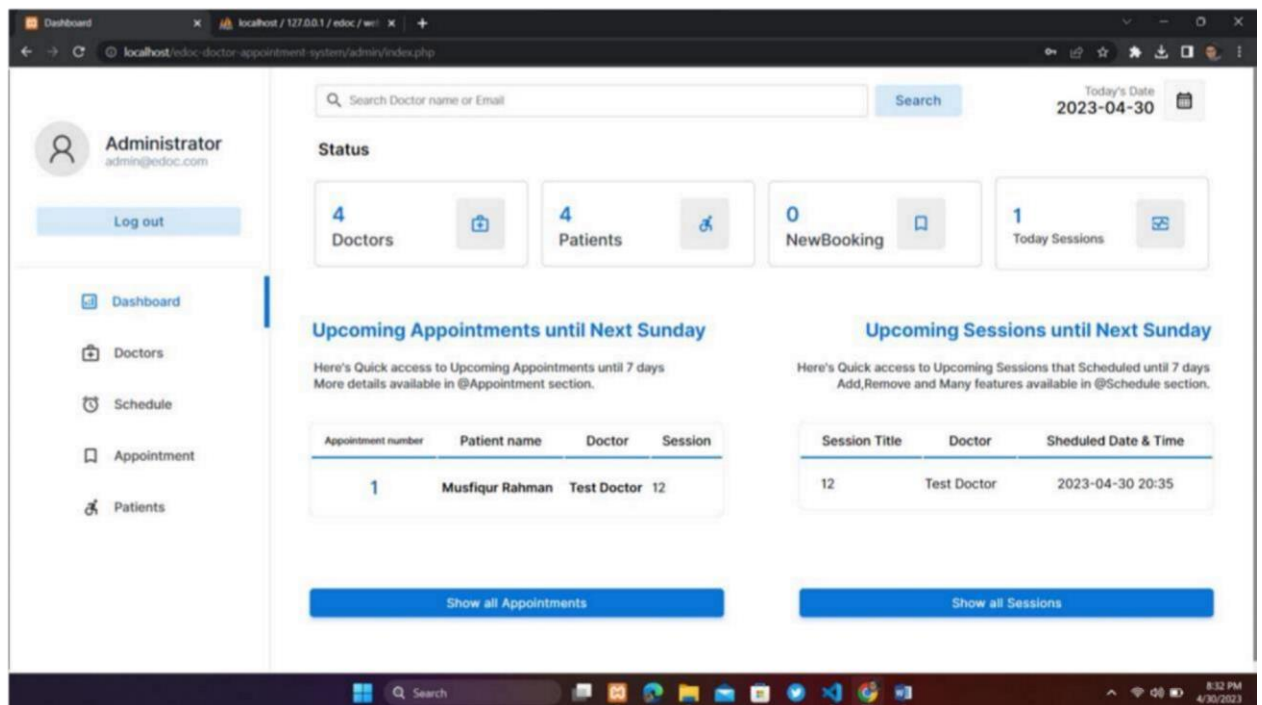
Dashboard

localhost / 127.0.0.1 / edoc / wel

localhost/edoc-doctor-appointment-system/admin/index.php

Administrator
admin@edoc.com

Log out

Dashboard

Doctors

Schedule

Appointment

Patients

Search Doctor name or Email

Search

Today's Date
2023-04-30

Status

4
Doctors

4
Patients

0
NewBooking

1
Today Sessions

Upcoming Appointments until Next Sunday

Here's Quick access to Upcoming Appointments until 7 days
More details available in @Appointment section.

| Appointment number | Patient name | Doctor | Session |
|---|---|---|---|
| 1 | Musfiqur Rahman | Test Doctor | 12 |

Show all Appointments

Upcoming Sessions until Next Sunday

Here's Quick access to Upcoming Sessions that Scheduled until 7 days
Add,Remove and Many features available in @Schedule section.

| Session Title | Doctor | Sheduled Date & Time |
|---|---|---|
| 12 | Test Doctor | 2023-04-30 20:35 |

Show all Sessions

Search

8:32 PM
4/30/2023